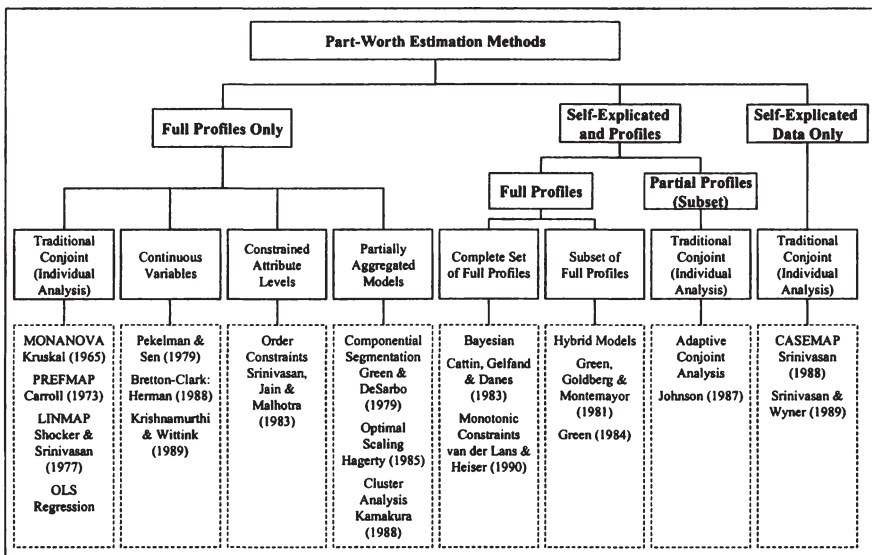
Part-Worth Estimation Methods

Full Profiles Only

Self-Explicated and Profiles

Self-Explicated Data Only

Full Profiles

Partial Profiles (Subset)

Traditional Conjoint (Individual Analysis)

Continuous Variables

Constrained Attribute Levels

Partially Aggregated Models

Complete Set of Full Profiles

Subset of Full Profiles

Traditional Conjoint (Individual Analysis)

Traditional Conjoint (Individual Analysis)

MONANOVA Kruskal (1965)
PREFMAP Carroll (1973)
LINMAP Shocker & Srinivasan (1977)
OLS Regression

Pekelman & Sen (1979)
Bretton-Clark: Herman (1988)
Krishnamurthi & Wittink (1989)

Order Constraints Srinivasan, Jain & Malhotra (1983)

Componential Segmentation Green & DeSarbo (1979)
Optimal Scaling Hagerty (1985)
Cluster Analysis Kamakura (1988)

Bayesian
Cattin, Gelfand & Danes (1983)
Monotonic Constraints van der Lans & Heiser (1990)

Hybrid Models
Green, Goldberg & Montemayor (1981)
Green (1984)

Adaptive Conjoint Analysis
Johnson (1987)

CASEMAP Srinivasan (1988)
Srinivasan & Wyner (1989)